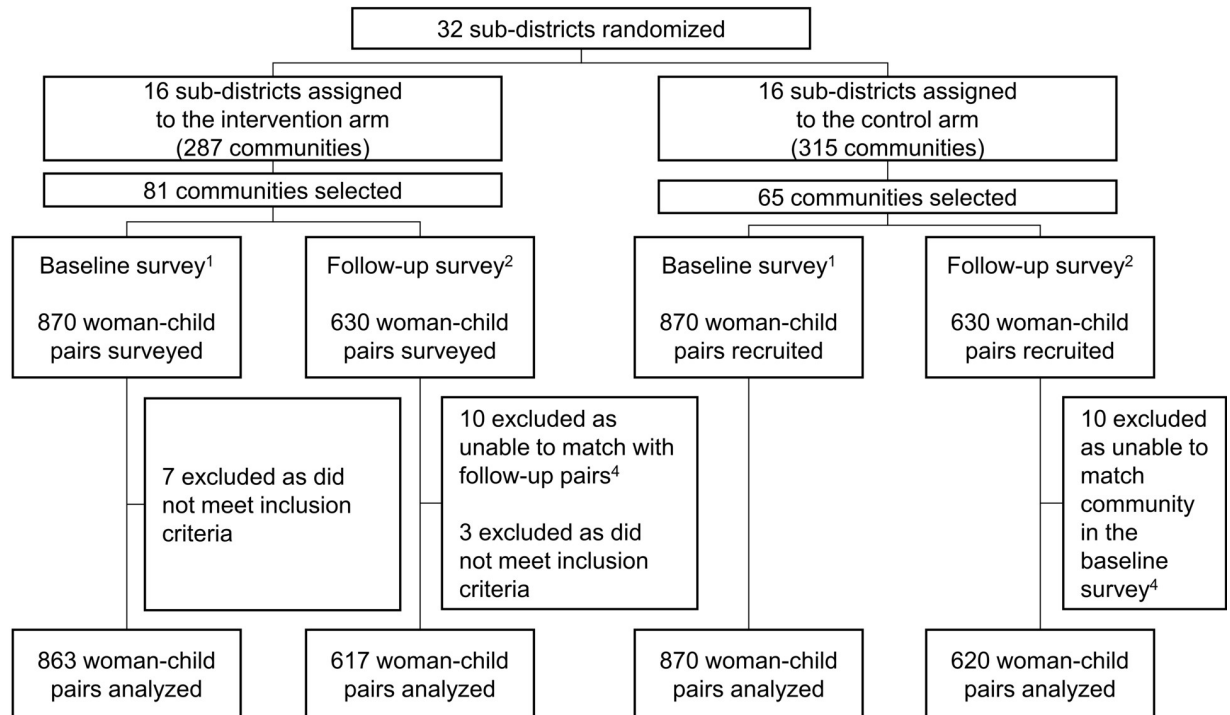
32 sub-districts randomized

16 sub-districts assigned to the intervention arm (287 communities)

81 communities selected

Baseline survey$^1$

870 woman-child pairs surveyed

7 excluded as did not meet inclusion criteria

863 woman-child pairs analyzed

Follow-up survey$^2$

630 woman-child pairs surveyed

10 excluded as unable to match with follow-up pairs$^4$

3 excluded as did not meet inclusion criteria

617 woman-child pairs analyzed

16 sub-districts assigned to the control arm (315 communities)

65 communities selected

Baseline survey$^1$

870 woman-child pairs recruited

870 woman-child pairs analyzed

Follow-up survey$^2$

630 woman-child pairs recruited

10 excluded as unable to match community in the baseline survey$^4$

620 woman-child pairs analyzed